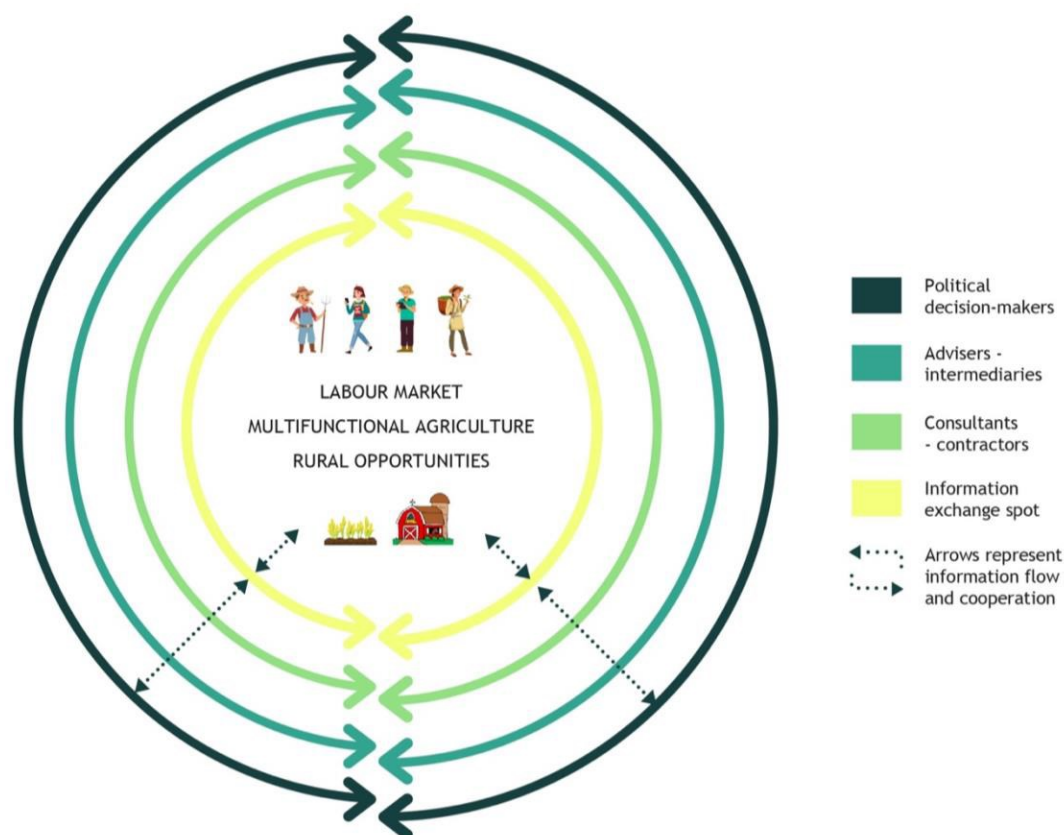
LABOUR MARKET
MULTIFUNCTIONAL AGRICULTURE
RURAL OPPORTUNITIES

Political decision-makers

Advisers - intermediaries

Consultants - contractors

Information exchange spot

Arrows represent information flow and cooperation